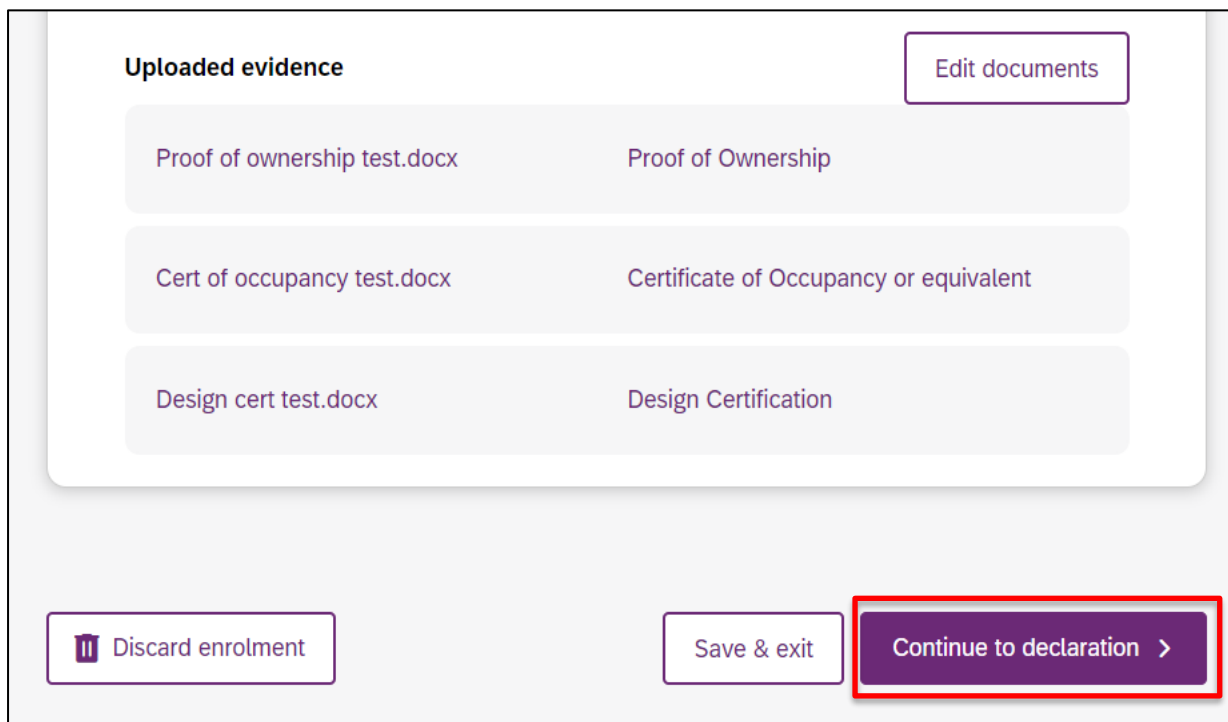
Uploaded evidence

Edit documents

| | |
|---|---|
| Proof of ownership test.docx | Proof of Ownership |
| Cert of occupancy test.docx | Certificate of Occupancy or equivalent |
| Design cert test.docx | Design Certification |

Discard enrolment

Save & exit

Continue to declaration